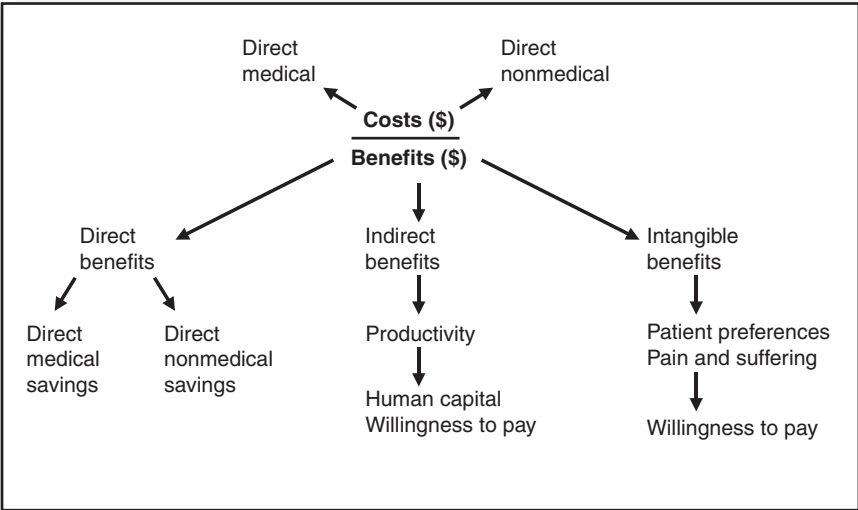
Direct medical

Direct nonmedical

Costs ($)

Benefits ($)

Direct benefits

Indirect benefits

Intangible benefits

Direct medical savings

Direct nonmedical savings

Productivity

Human capital
Willingness to pay

Patient preferences
Pain and suffering

Willingness to pay